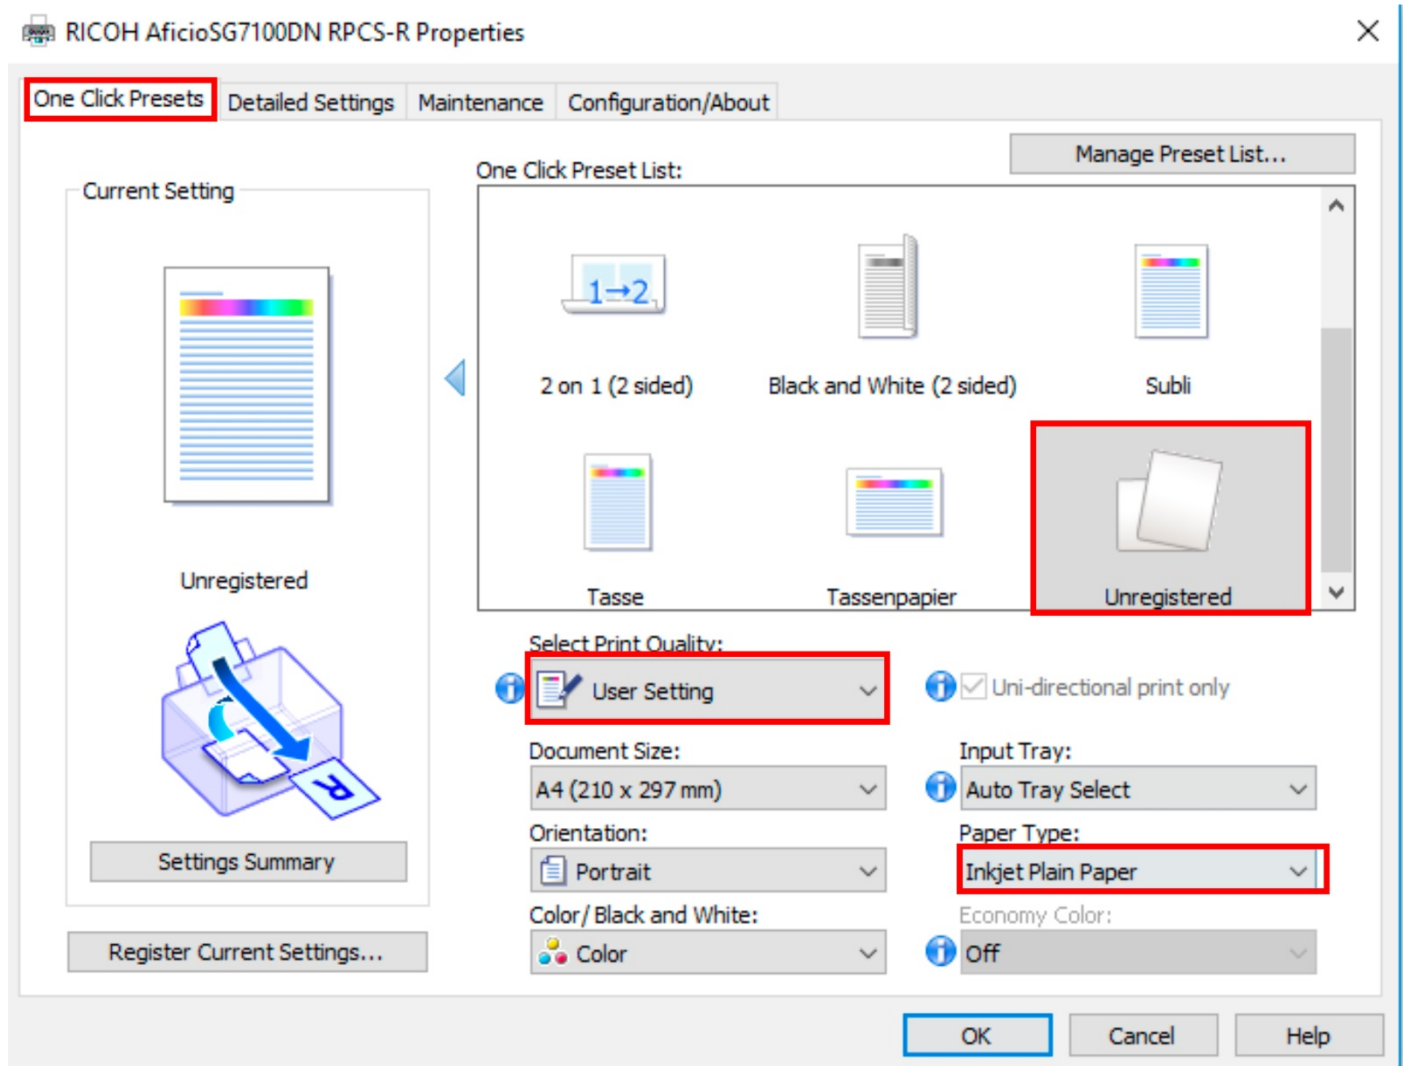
RICOH AficioSG7100DN RPCS-R Properties

One Click Presets | Detailed Settings | Maintenance | Configuration/About

Current Setting

Unregistered

Settings Summary

Register Current Settings...

Manage Preset List...

One Click Preset List:

1→2

2 on 1 (2 sided)

Black and White (2 sided)

Subli

Tasse

Tassenpapier

Unregistered

Select Print Quality:

User Setting

Uni-directional print only

Document Size:

A4 (210 x 297 mm)

Input Tray:

Auto Tray Select

Orientation:

Portrait

Paper Type:

Inkjet Plain Paper

Color/ Black and White:

Color

Economy Color:

Off

OK

Cancel

Help